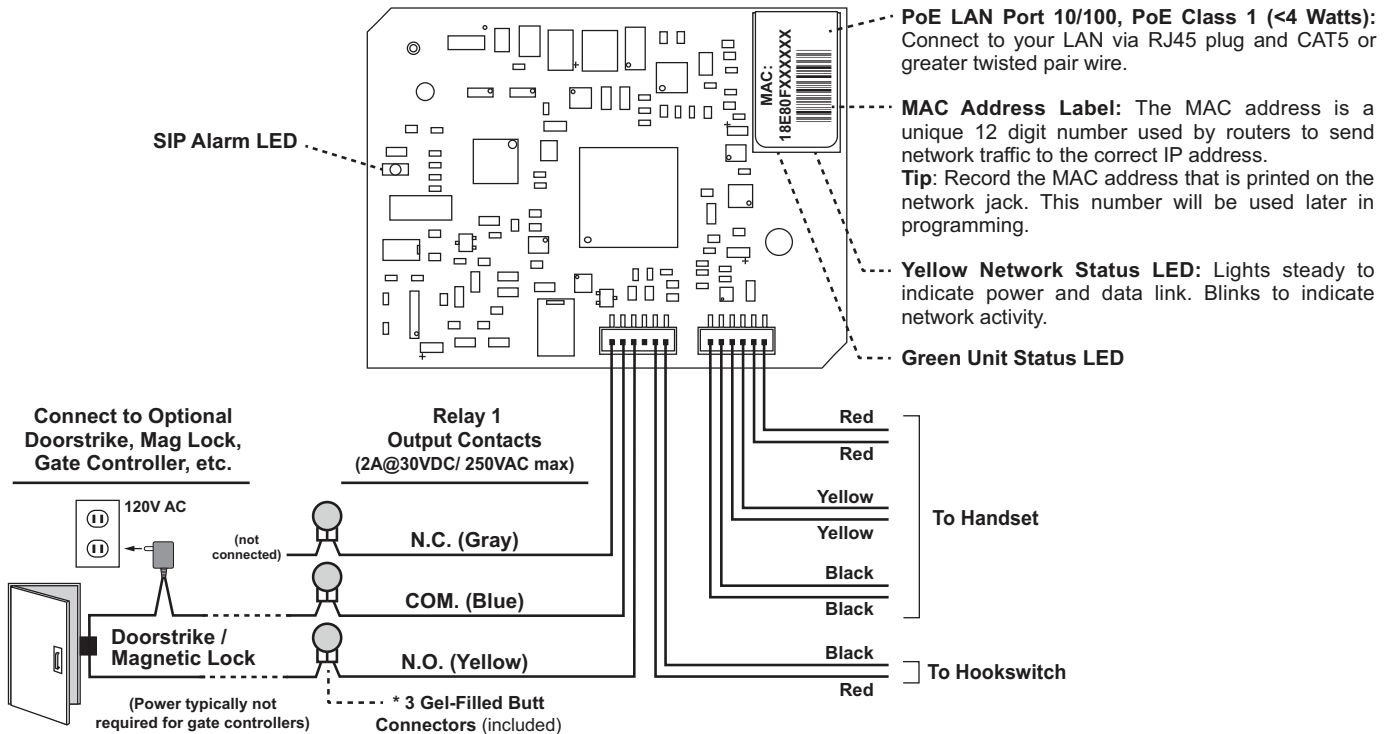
MAC: 18E80FXXXXXX

PoE LAN Port 10/100, PoE Class 1 (<4 Watts): Connect to your LAN via RJ45 plug and CAT5 or greater twisted pair wire.

MAC Address Label: The MAC address is a unique 12 digit number used by routers to send network traffic to the correct IP address.
Tip: Record the MAC address that is printed on the network jack. This number will be used later in programming.

SIP Alarm LED

Yellow Network Status LED: Lights steady to indicate power and data link. Blinks to indicate network activity.

Green Unit Status LED

Connect to Optional Doorstrike, Mag Lock, Gate Controller, etc.

Relay 1 Output Contacts (2A@30VDC/ 250VAC max)

120V AC

(not connected)

N.C. (Gray)

COM. (Blue)

Doorstrike / Magnetic Lock

N.O. (Yellow)

(Power typically not required for gate controllers)

* 3 Gel-Filled Butt Connectors (included)

Red
Red
Yellow
Yellow
Black
Black

To Handset

Black
Red

To Hookswitch